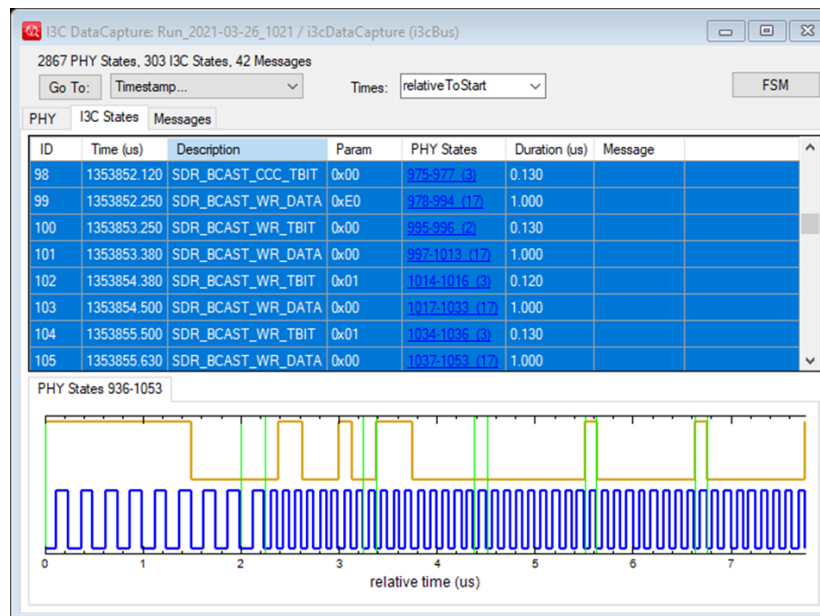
I3C DataCapture: Run_2021-03-26_1021 / i3cDataCapture (i3cBus)

2867 PHY States, 303 I3C States, 42 Messages

Go To: Timestamp... Times: relativeToStart FSM

PHY I3C States Messages

| ID | Time (us) | Description | Param | PHY States | Duration (us) | Message |
|---|---|---|---|---|---|---|
| 98 | 1353852.120 | SDR_BCAST_CCC_TBIT | 0x00 | 975-977 (3) | 0.130 | |
| 99 | 1353852.250 | SDR_BCAST_WR_DATA | 0xE0 | 978-994 (17) | 1.000 | |
| 100 | 1353853.250 | SDR_BCAST_WR_TBIT | 0x00 | 995-996 (2) | 0.130 | |
| 101 | 1353853.380 | SDR_BCAST_WR_DATA | 0x00 | 997-1013 (17) | 1.000 | |
| 102 | 1353854.380 | SDR_BCAST_WR_TBIT | 0x01 | 1014-1016 (3) | 0.120 | |
| 103 | 1353854.500 | SDR_BCAST_WR_DATA | 0x00 | 1017-1033 (17) | 1.000 | |
| 104 | 1353855.500 | SDR_BCAST_WR_TBIT | 0x01 | 1034-1036 (3) | 0.130 | |
| 105 | 1353855.630 | SDR_BCAST_WR_DATA | 0x00 | 1037-1053 (17) | 1.000 | |

PHY States 936-1053

0 1 2 3 4 5 6 7
relative time (us)